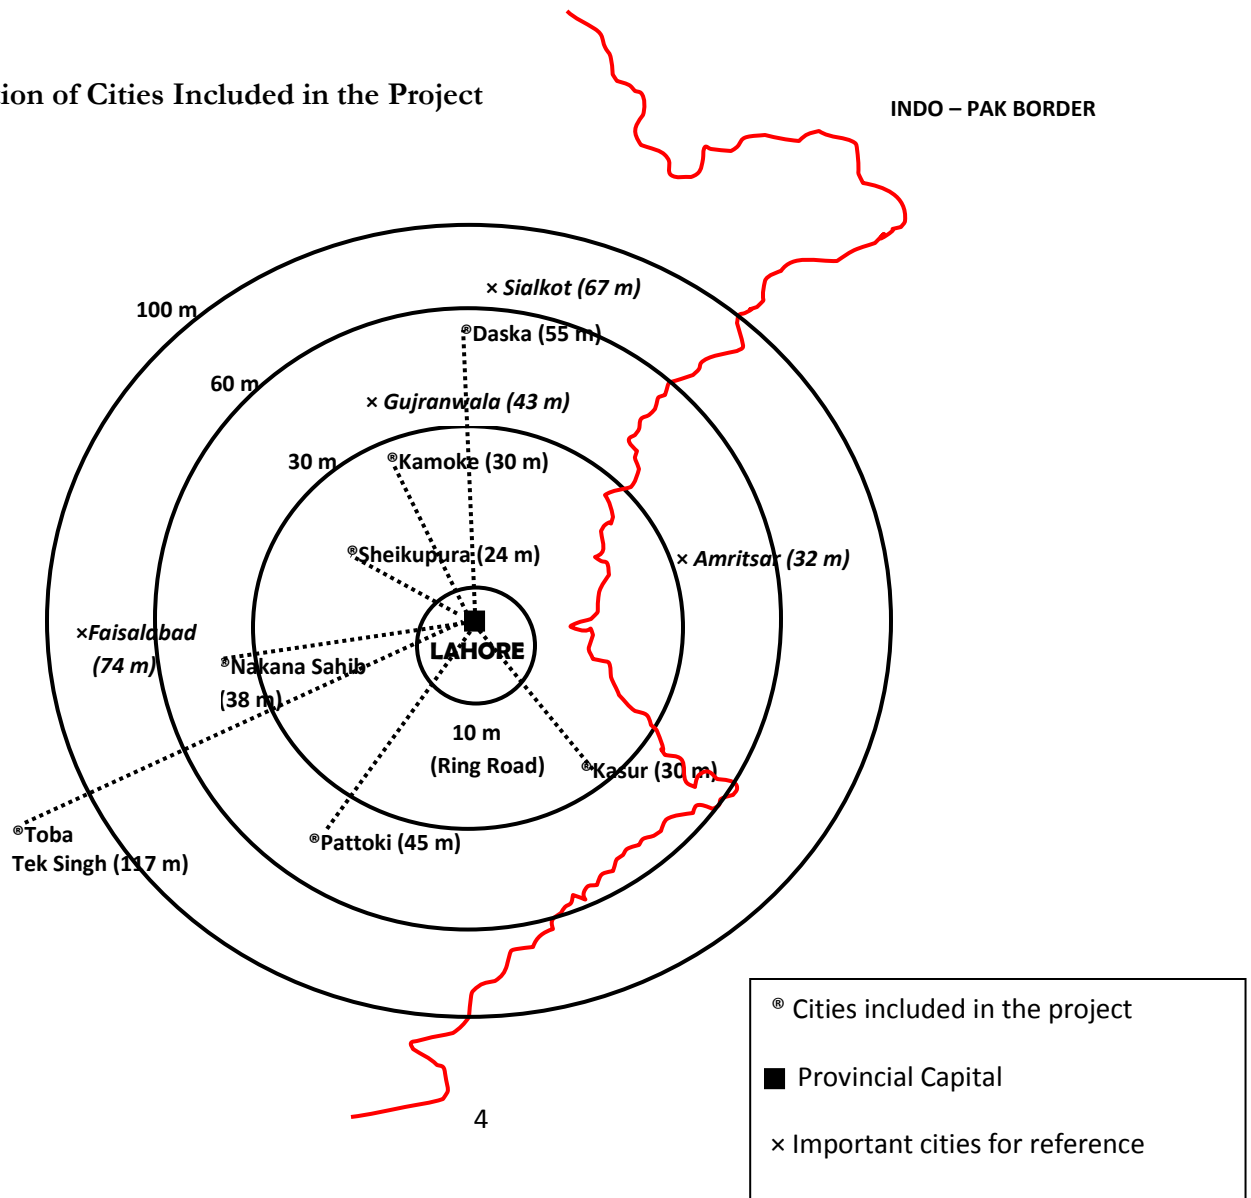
ion of Cities Included in the Project

INDO – PAK BORDER

100 m

60 m

30 m

× Sialkot (67 m)

®Daska (55 m)

× Gujranwala (43 m)

®Kamoke (30 m)

®Sheikupura (24 m)

× Amritsar (32 m)

×Faisalabad (74 m)

®Nakana Sahib (38 m)

LAHORE

10 m (Ring Road)

®Kasur (30 m)

®Toba Tek Singh (117 m)

®Pattoki (45 m)

® Cities included in the project

Provincial Capital

× Important cities for reference

4